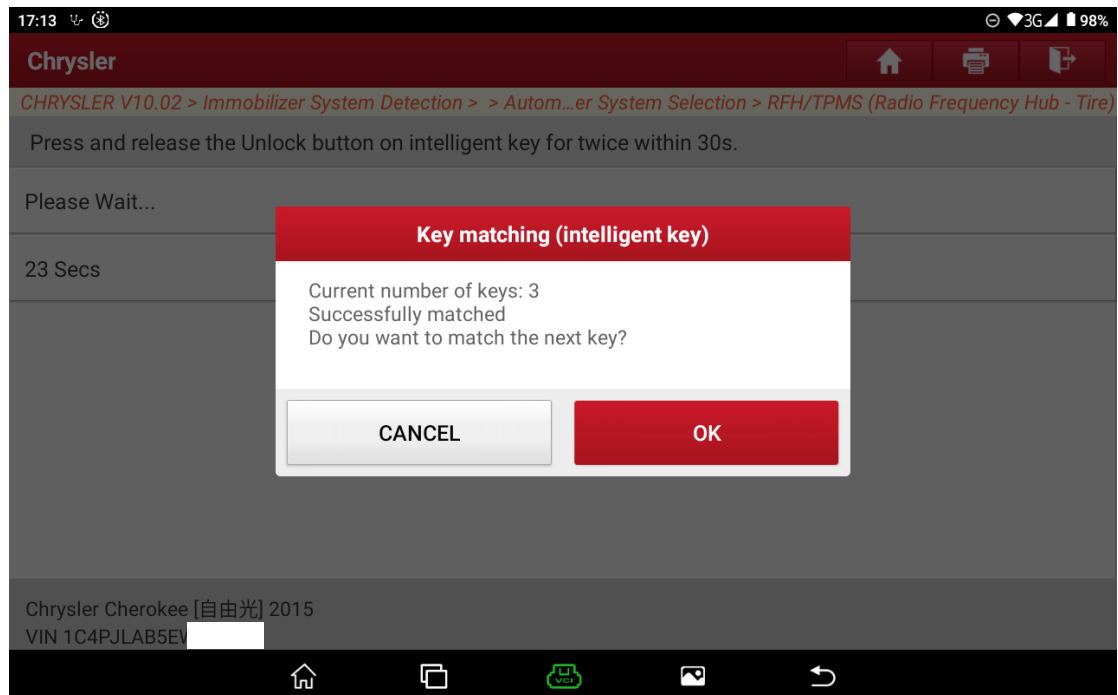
17:13

3G 98%

Chrysler

CHRYSLER V10.02 > Immobilizer System Detection > > Autom…er System Selection > RFH/TPMS (Radio Frequency Hub - Tire)

Press and release the Unlock button on intelligent key for twice within 30s.

Please Wait...

23 Secs

Key matching (intelligent key)

Current number of keys: 3
Successfully matched
Do you want to match the next key?

CANCEL

OK

Chrysler Cherokee [自由光] 2015
VIN 1C4PJLAB5E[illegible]

VCI